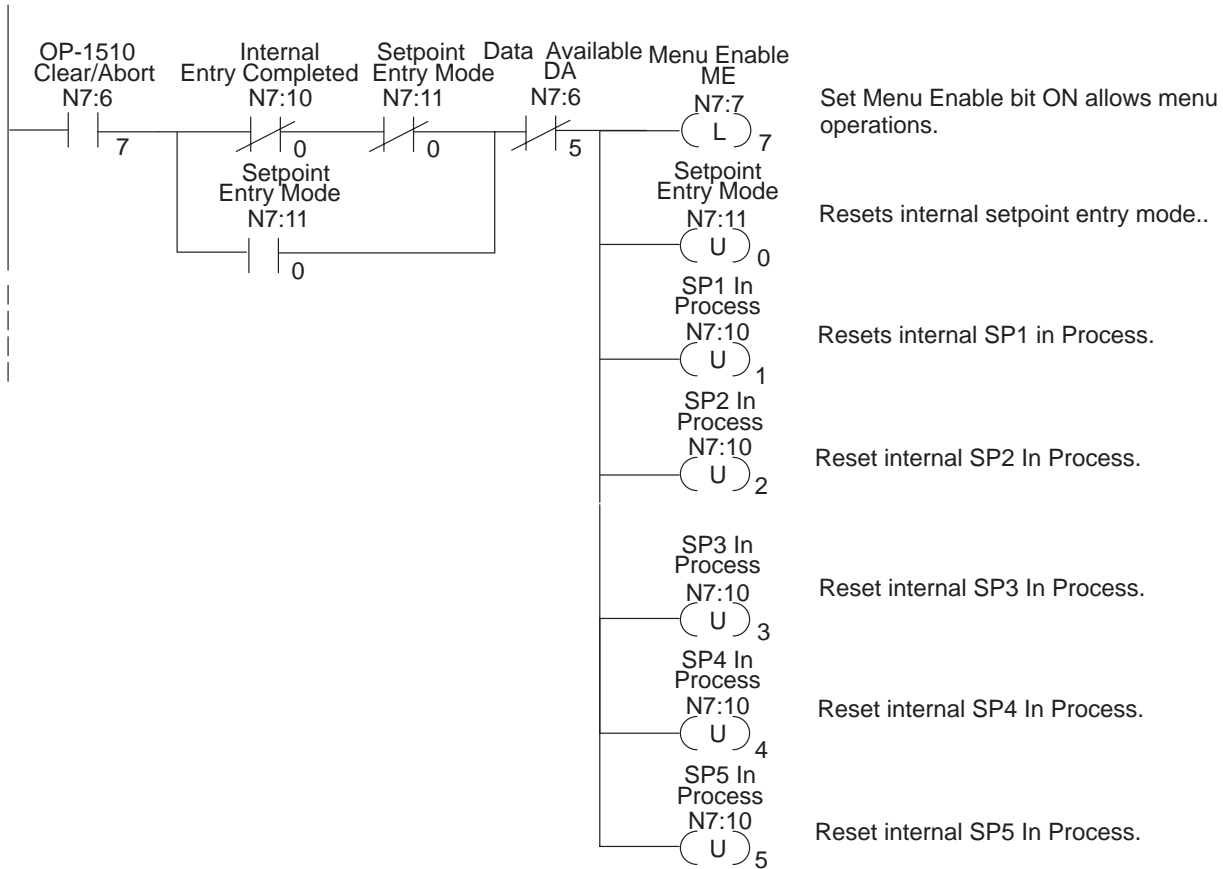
OP-1510
Clear/Abort
N7:6
7

Internal
Entry Completed
N7:10
0

Setpoint
Entry Mode
N7:11
0

Data Available
DA
N7:6
5

Menu Enable
ME
N7:7
L
7

Set Menu Enable bit ON allows menu operations.

Setpoint
Entry Mode
N7:11
0

Setpoint
Entry Mode
N7:11
U
0

Resets internal setpoint entry mode..

SP1 In
Process
N7:10
U
1

Resets internal SP1 in Process.

SP2 In
Process
N7:10
U
2

Reset internal SP2 In Process.

SP3 In
Process
N7:10
U
3

Reset internal SP3 In Process.

SP4 In
Process
N7:10
U
4

Reset internal SP4 In Process.

SP5 In
Process
N7:10
U
5

Reset internal SP5 In Process.